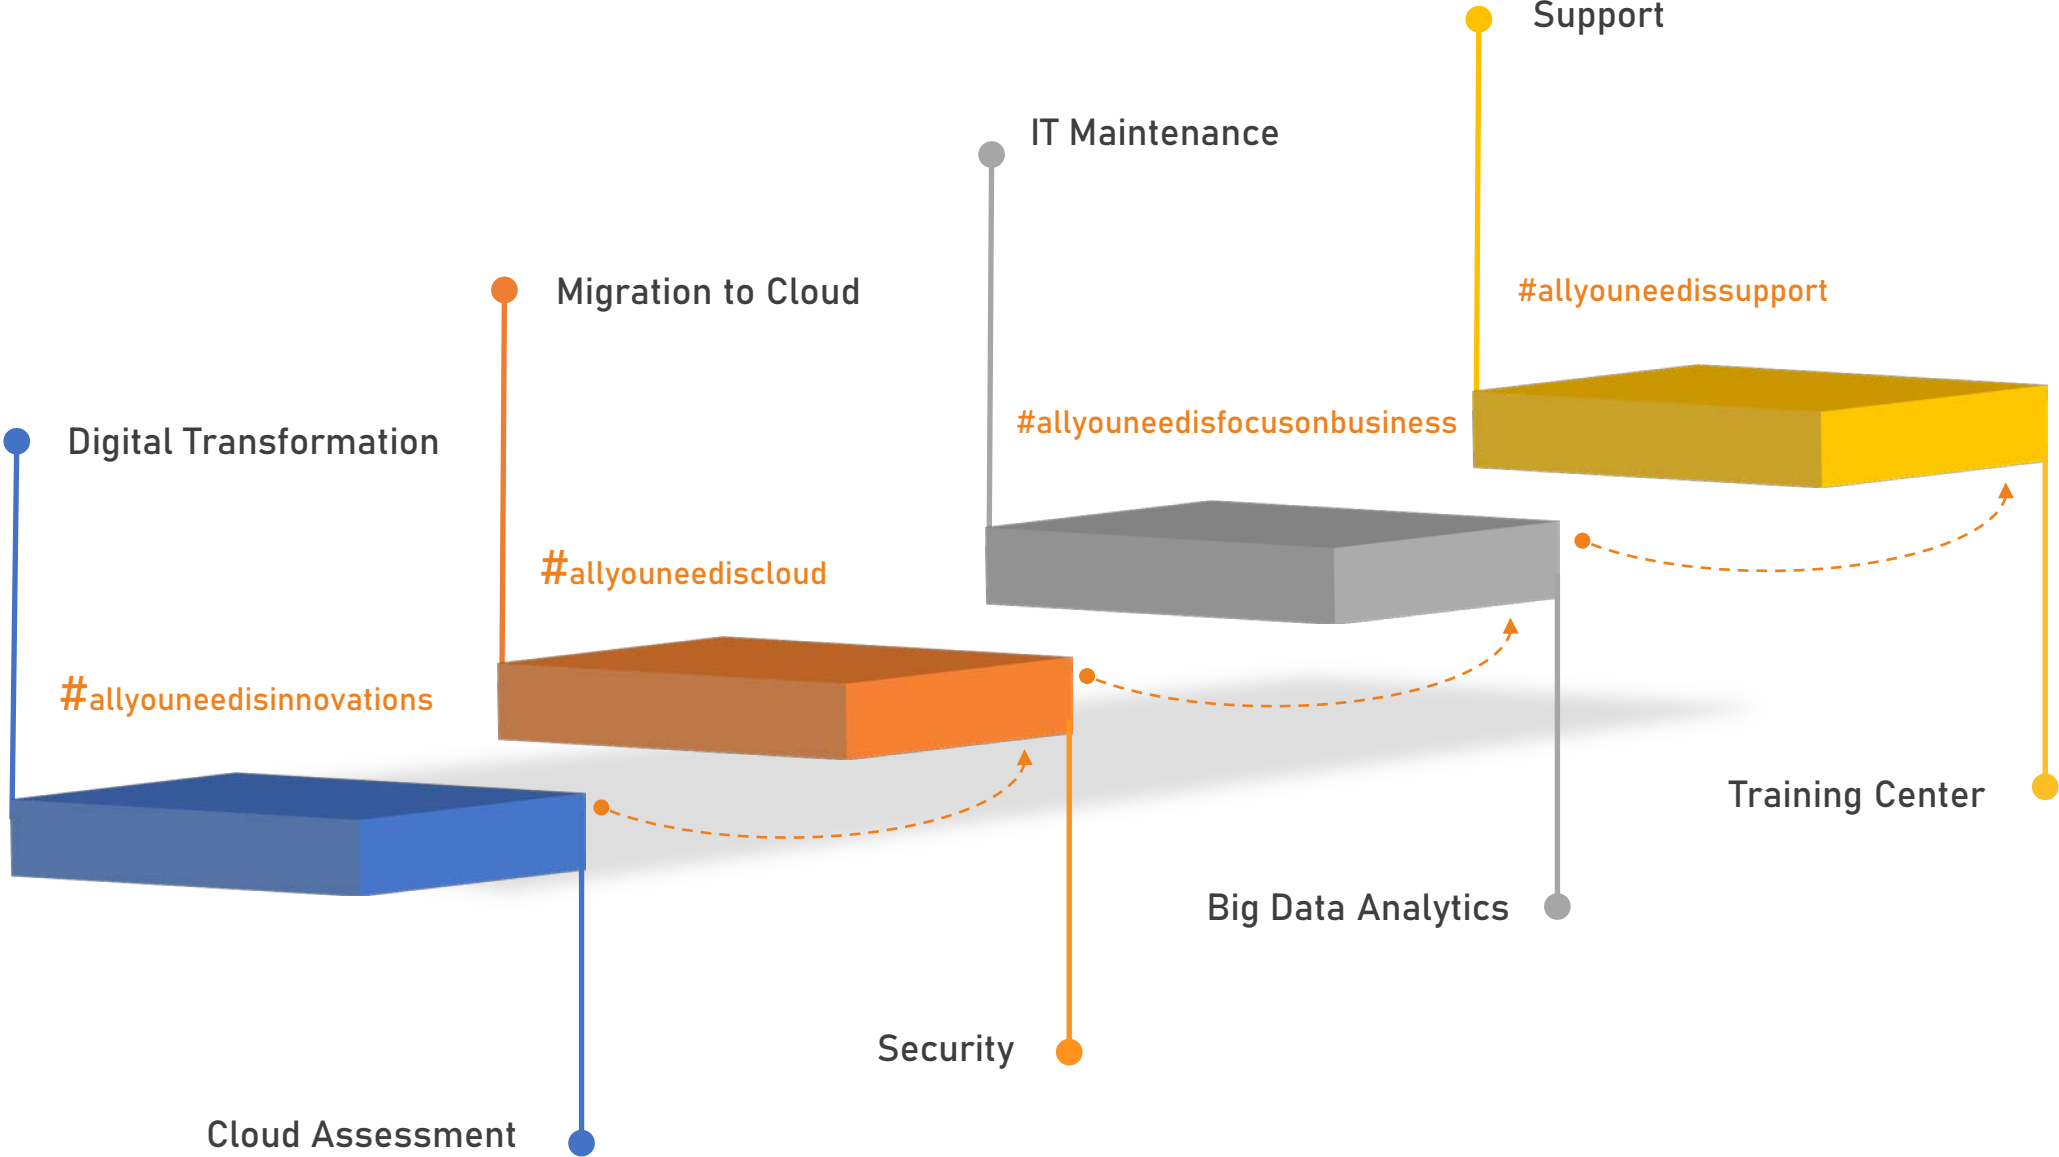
Support

IT Maintenance

#allyouneedissupport

Migration to Cloud

#allyouneedisfocusonbusiness

Digital Transformation

#allyouneediscloud

#allyouneedisinnovations

Training Center

Big Data Analytics

Security

Cloud Assessment